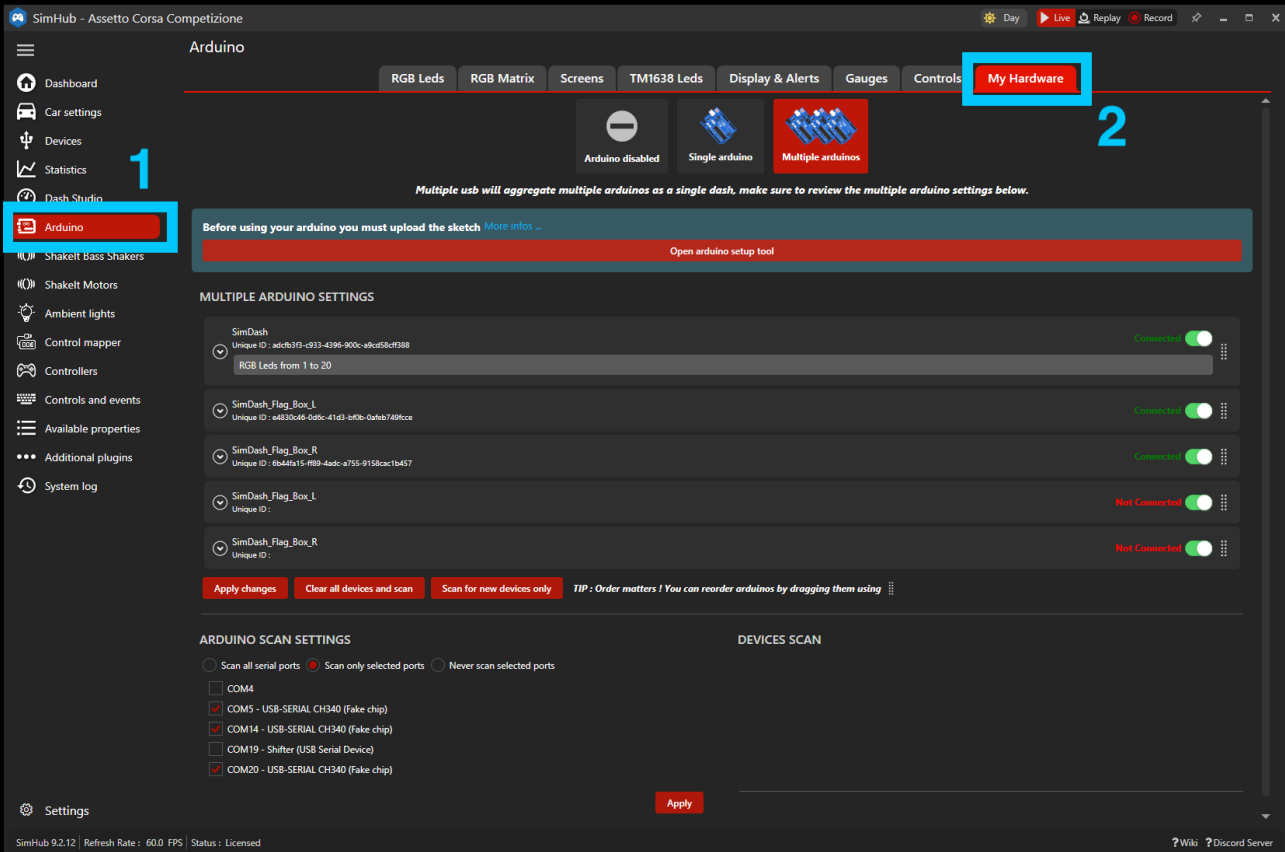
SimHub - Assetto Corsa Competizione

Day Live Replay Record

Arduino

Dashboard
Car settings
Devices
Statistics
Dash Studio
Arduino
ShakeIt Bass Shakers
ShakeIt Motors
Ambient lights
Control mapper
Controllers
Controls and events
Available properties
Additional plugins
System log

1

RGB Leds | RGB Matrix | Screens | TM1638 Leds | Display & Alerts | Gauges | Controls | My Hardware

2

Arduino disabled
Single arduino
Multiple arduinos

Multiple usb will aggregate multiple arduinos as a single dash, make sure to review the multiple arduino settings below.

Before using your arduino you must upload the sketch More infos ...

Open arduino setup tool

MULTIPLE ARDUINO SETTINGS

SimDash
Unique ID : adcfb3f3-c933-4396-900c-a9cd58cff388
Connected
RGB Leds from 1 to 20

SimDash_Flag_Box_L
Unique ID : e4830c46-0d6c-41d3-bf0b-0afeb749fcce
Connected

SimDash_Flag_Box_R
Unique ID : 6b44fa15-ff89-4adc-a755-9158cac1b457
Connected

SimDash_Flag_Box_L
Unique ID :
Not Connected

SimDash_Flag_Box_R
Unique ID :
Not Connected

Apply changes | Clear all devices and scan | Scan for new devices only | TIP : Order matters ! You can reorder arduinos by dragging them using

ARDUINO SCAN SETTINGS

Scan all serial ports | Scan only selected ports | Never scan selected ports

COM4
COM5 - USB-SERIAL CH340 (Fake chip)
COM14 - USB-SERIAL CH340 (Fake chip)
COM19 - Shifter (USB Serial Device)
COM20 - USB-SERIAL CH340 (Fake chip)

DEVICES SCAN

Apply

Settings

SimHub 9.2.12 | Refresh Rate : 60.0 FPS | Status : Licensed

Wiki Discord Server